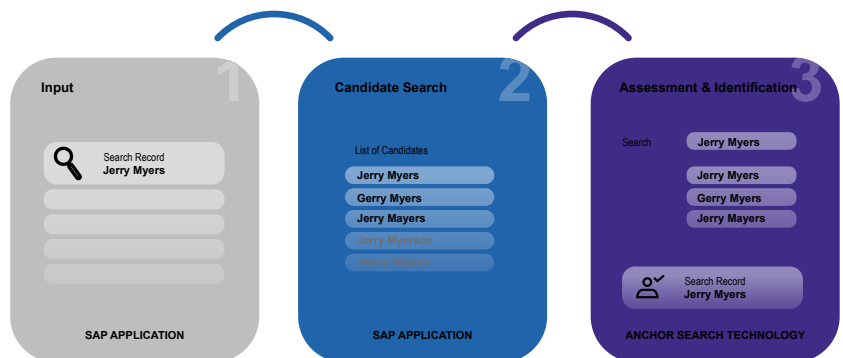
Input
1

Search Record
Jerry Myers

SAP APPLICATION

Candidate Search
2

List of Candidates
Jerry Myers
Gerry Myers
Jerry Mayers
Jerry Myerson
Jerry Sosson

SAP APPLICATION

Assessment & Identification
3

Search
Jerry Myers

Jerry Myers
Gerry Myers
Jerry Mayers

Search Record
Jerry Myers

ANCHOR SEARCH TECHNOLOGY